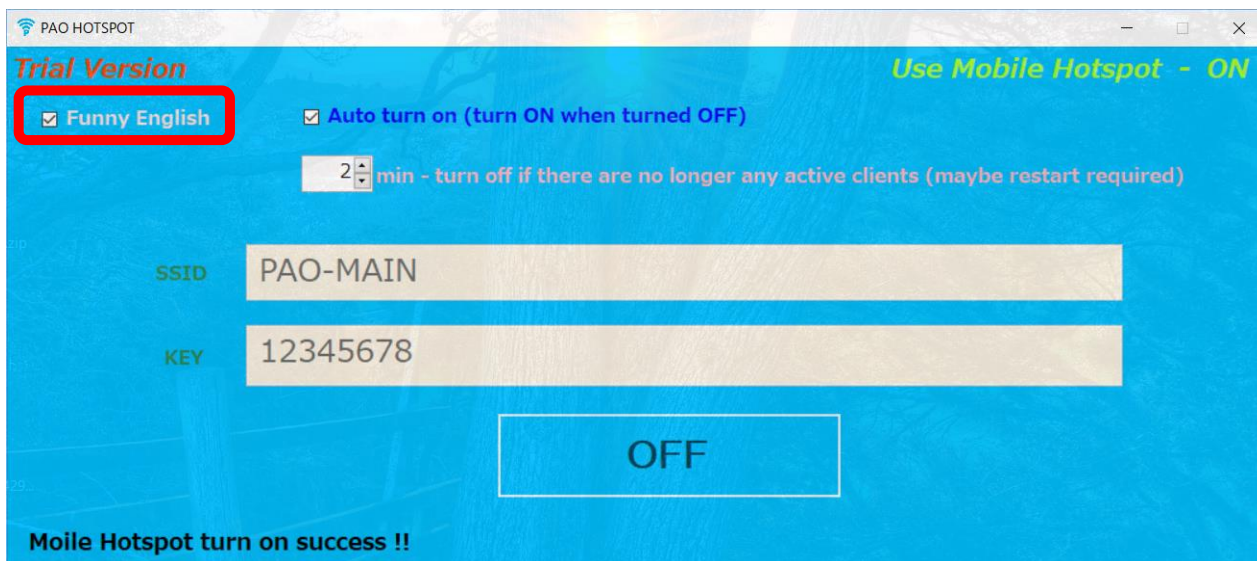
PAO HOTSPOT

Trial Version

Use Mobile Hotspot - ON

☑ Funny English

☑ Auto turn on (turn ON when turned OFF)

2 min - turn off if there are no longer any active clients (maybe restart required)

SSID PAO-MAIN

KEY 12345678

OFF

Moile Hotspot turn on success !!